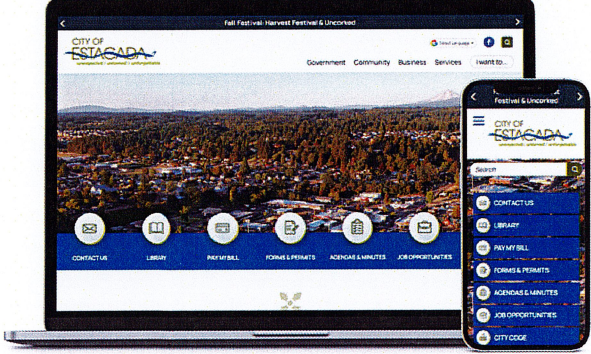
Fall Festival- Harvest Festival & Uncorked

CITY OF ESTACADA
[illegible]

Select Language

Government Community Business Services I want to...

CONTACT US
LIBRARY
PAY MY BILL
FORMS & PERMITS
AGENDAS & MINUTES
JOB OPPORTUNITIES

Festival & Uncorked

CITY OF ESTACADA
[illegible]

Search

CONTACT US
LIBRARY
PAY MY BILL
FORMS & PERMITS
AGENDAS & MINUTES
JOB OPPORTUNITIES
CITY CODE